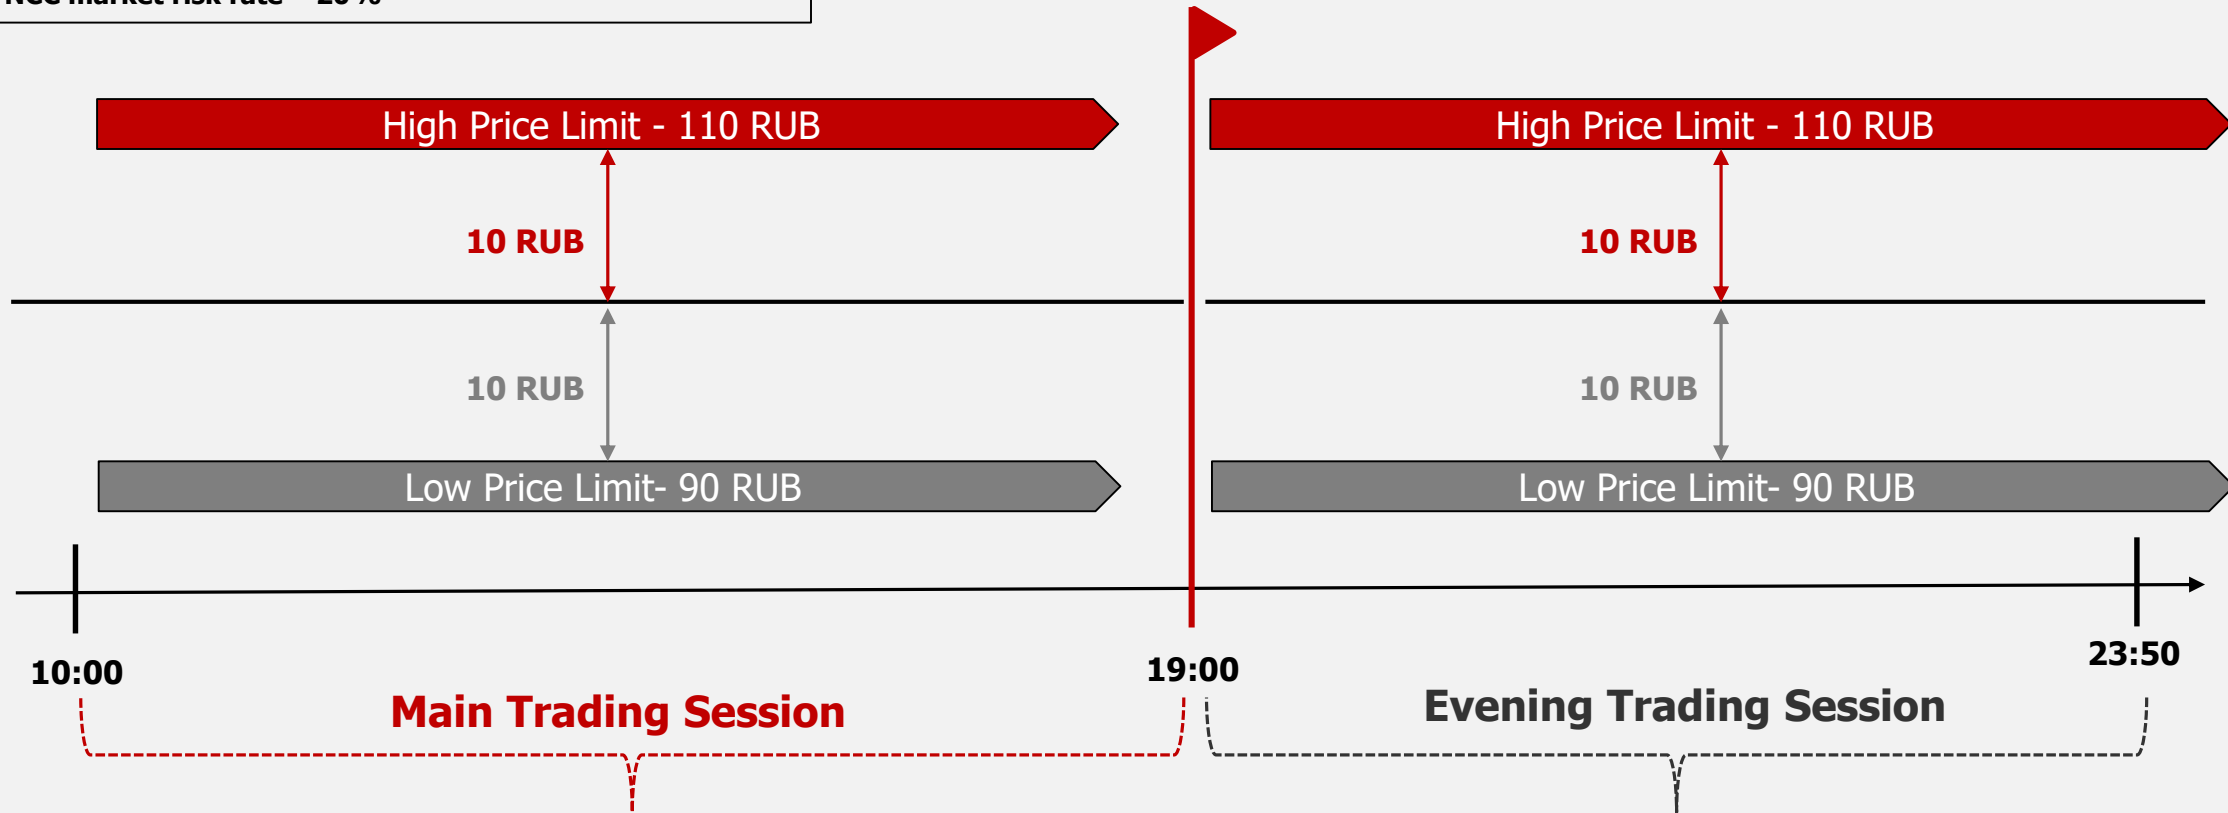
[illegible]

High Price Limit - 110 RUB

10 RUB

10 RUB

Low Price Limit- 90 RUB

High Price Limit - 110 RUB

10 RUB

10 RUB

Low Price Limit- 90 RUB

10:00

19:00

23:50

Main Trading Session

Evening Trading Session